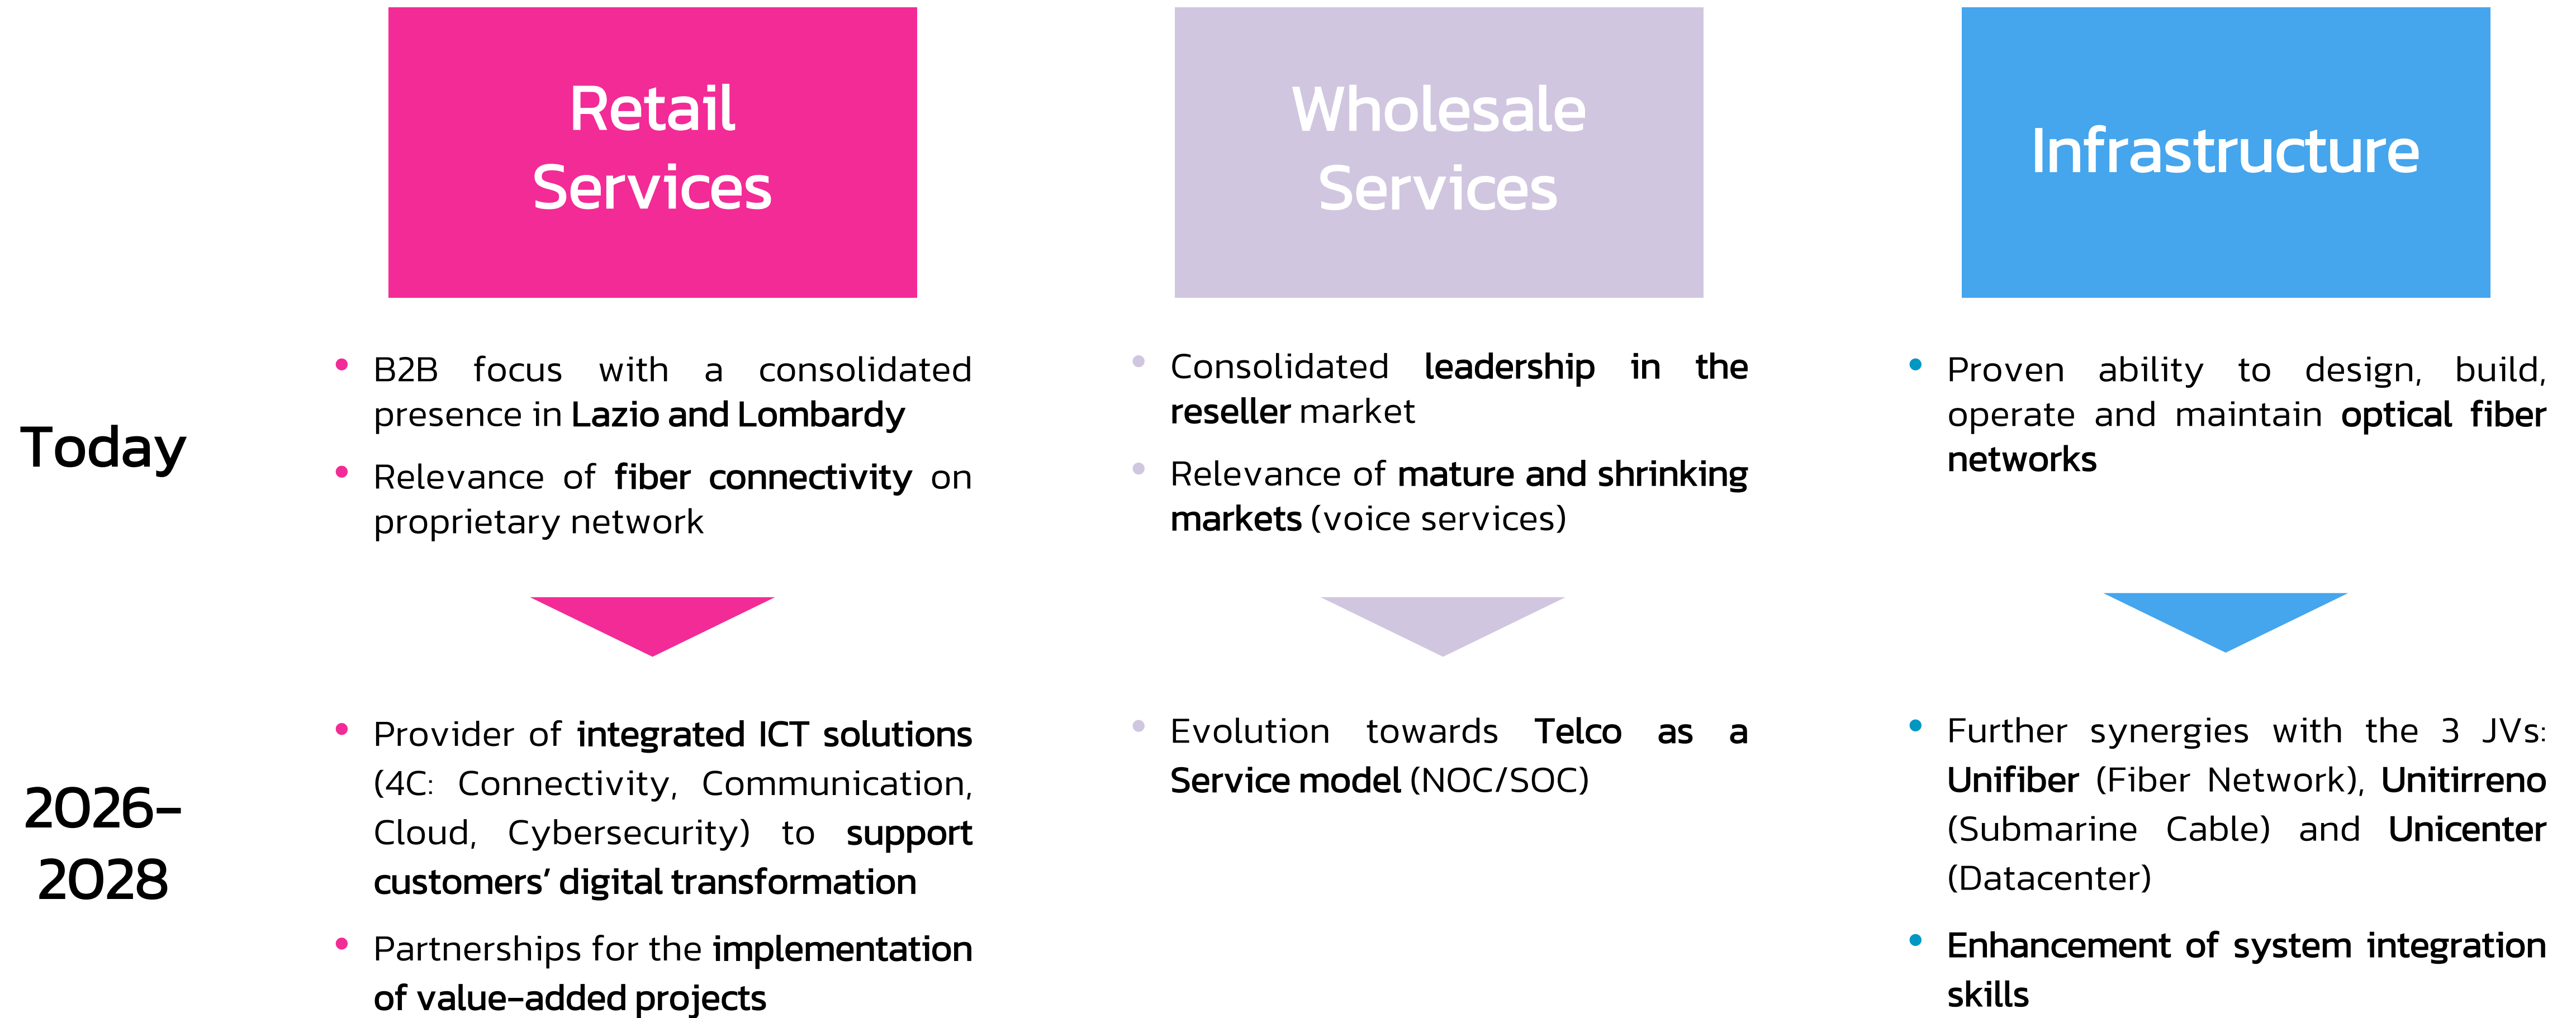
Retail Services

Wholesale Services

Infrastructure

Today

• B2B focus with a consolidated presence in Lazio and Lombardy
• Relevance of fiber connectivity on proprietary network

• Consolidated leadership in the reseller market
• Relevance of mature and shrinking markets (voice services)

• Proven ability to design, build, operate and maintain optical fiber networks

2026-2028

• Provider of integrated ICT solutions (4C: Connectivity, Communication, Cloud, Cybersecurity) to support customers' digital transformation
• Partnerships for the implementation of value-added projects

• Evolution towards Telco as a Service model (NOC/SOC)

• Further synergies with the 3 JVs: Unifiber (Fiber Network), Unitirreno (Submarine Cable) and Unicenter (Datacenter)
• Enhancement of system integration skills